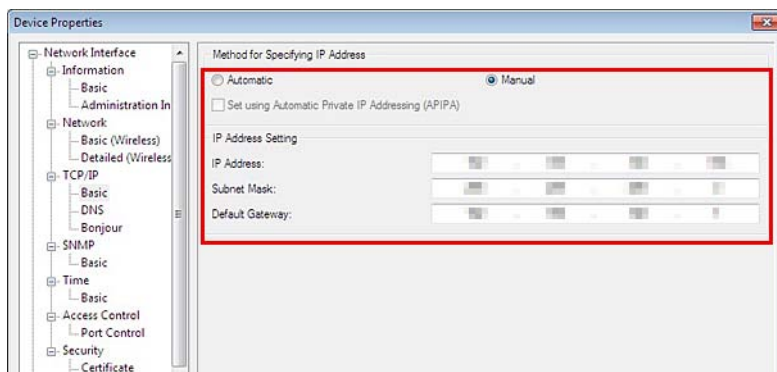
Device Properties

Network Interface
Information
Basic
Administration In
Network
Basic (Wireless)
Detailed (Wireless
TCP/IP
Basic
DNS
Bonjour
SNMP
Basic
Time
Basic
Access Control
Port Control
Security
Certificate

Method for Specifying IP Address
Automatic
Manual
Set using Automatic Private IP Addressing (APIPA)

IP Address Setting
IP Address: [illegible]
Subnet Mask: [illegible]
Default Gateway: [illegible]